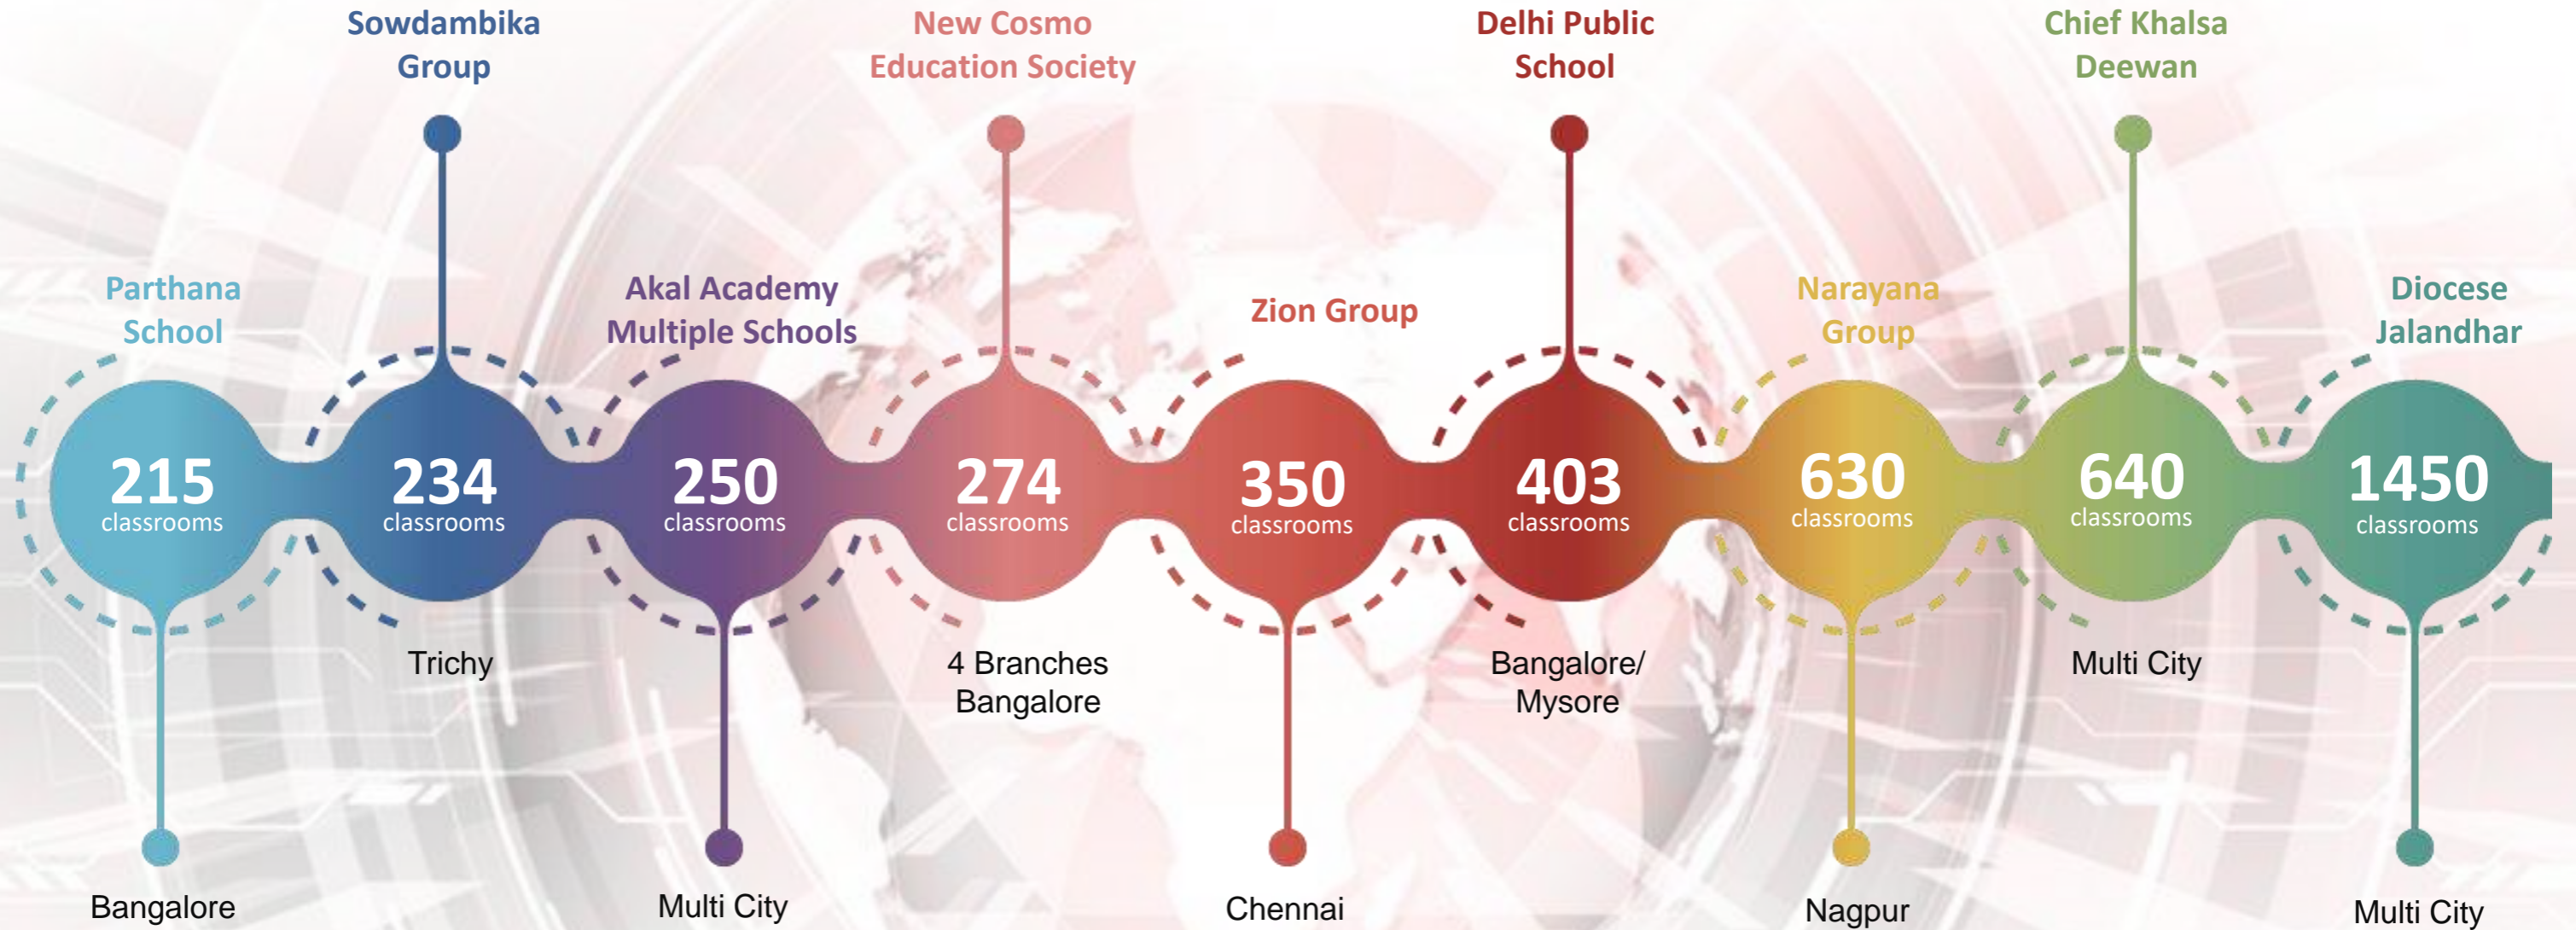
Parthana School
215 classrooms
Bangalore

Sowdambika Group
234 classrooms
Trichy

Akal Academy Multiple Schools
250 classrooms
Multi City

New Cosmo Education Society
274 classrooms
4 Branches Bangalore

Zion Group
350 classrooms
Chennai

Delhi Public School
403 classrooms
Bangalore/ Mysore

Narayana Group
630 classrooms
Nagpur

Chief Khalsa Deewan
640 classrooms
Multi City

Diocese Jalandhar
1450 classrooms
Multi City